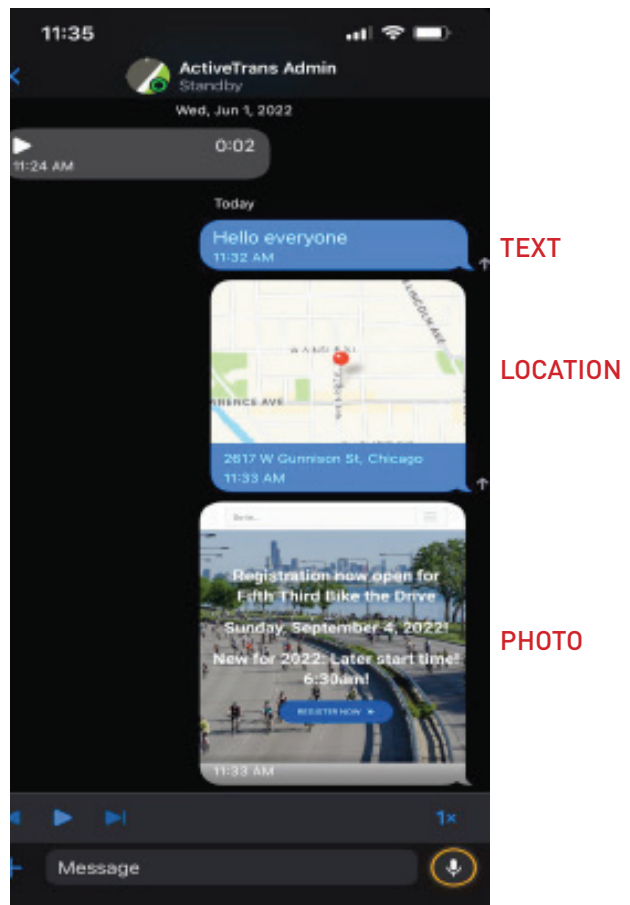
11:35

ActiveTrans Admin
Standby

Wed, Jun 1, 2022

0:02
11:24 AM

Today

Hello everyone
11:32 AM

TEXT

LINCOLN AVE
W AINSLIE
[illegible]RENCE AVE

2617 W Gunnison St, Chicago
11:33 AM

LOCATION

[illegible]

Registration now open for Fifth Third Bike the Drive
Sunday, September 4, 2022!
New for 2022: Later start time! 6:30am!
REGISTER NOW

11:33 AM

PHOTO

1×

Message